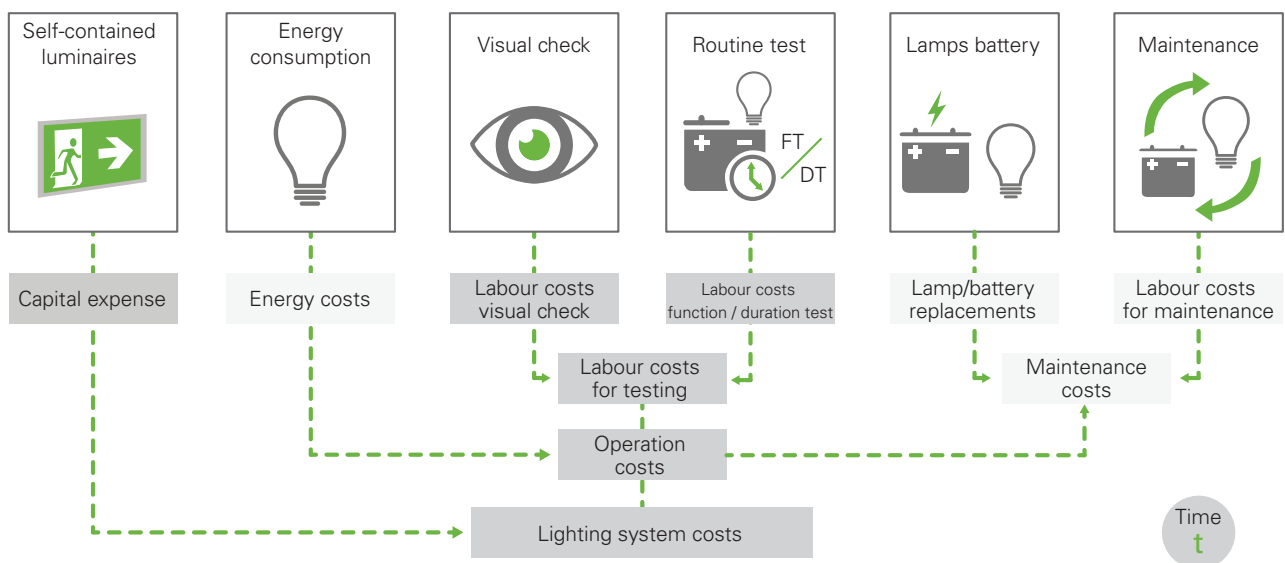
Self-contained luminaires

Energy consumption

Visual check

Routine test

FT

DT

Lamps battery

Maintenance

Capital expense

Energy costs

Labour costs visual check

Labour costs function / duration test

Lamp/battery replacements

Labour costs for maintenance

Labour costs for testing

Maintenance costs

Operation costs

Lighting system costs

Time
t